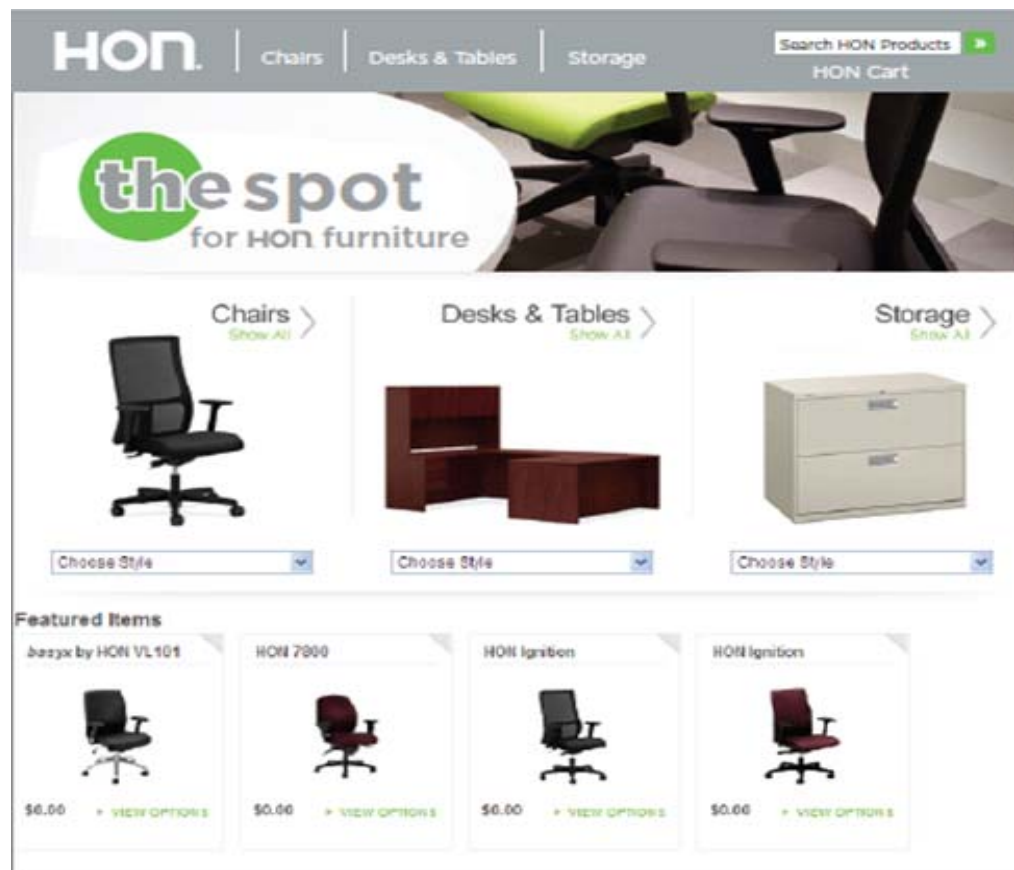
HON. Chairs Desks & Tables Storage

Search HON Products

HON Cart

the spot for HON furniture

Chairs
Show All

Desks & Tables
Show All

Storage
Show All

Choose Style

Choose Style

Choose Style

Featured Items

basyx by HON VL101
$0.00 + VIEW OPTIONS

HON 7900
$0.00 + VIEW OPTIONS

HON Ignition
$0.00 + VIEW OPTIONS

HON Ignition
$0.00 + VIEW OPTIONS